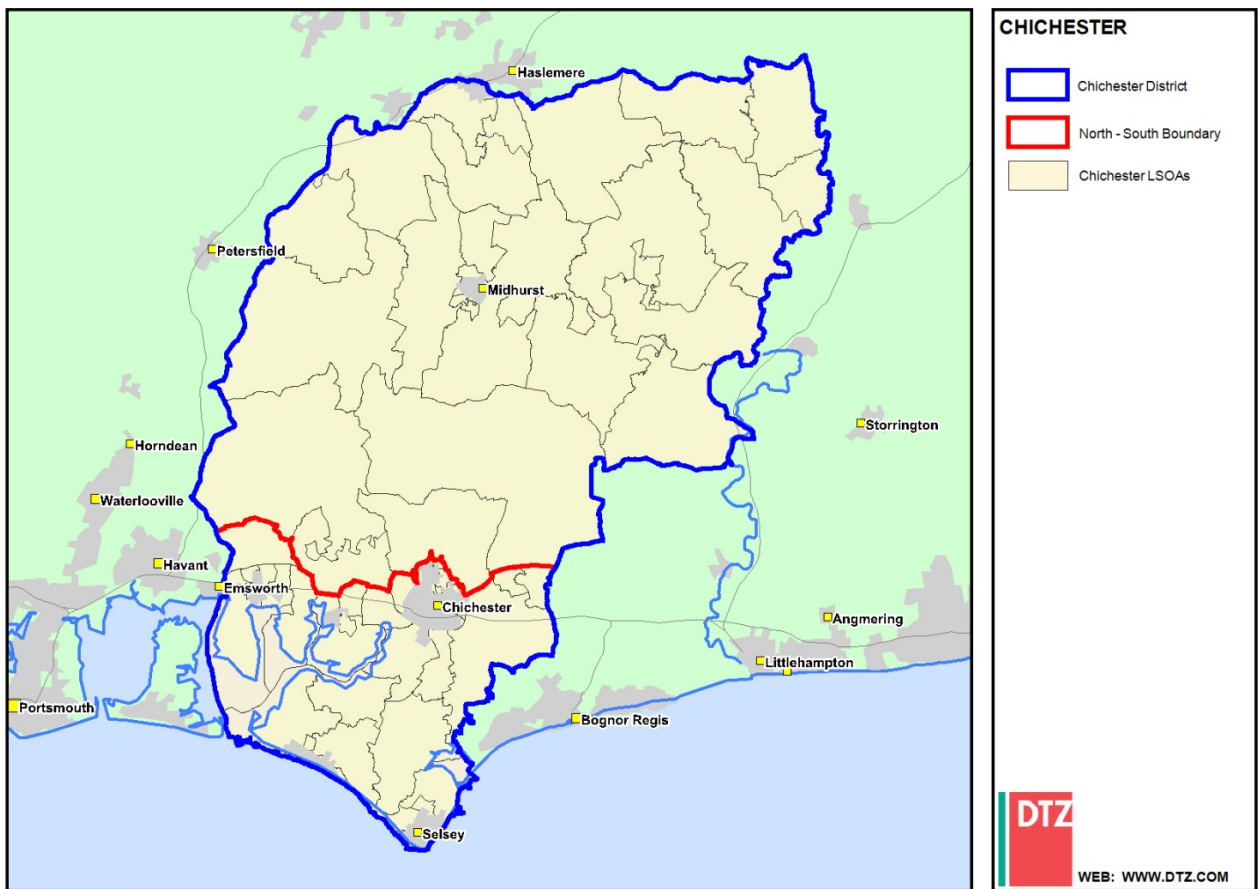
Haslemere

Petersfield

Midhurst

Storrington

Horndean

Waterlooville

Havant

Emsworth

Chichester

Angmering

Littlehampton

Portsmouth

Bognor Regis

Selsey

CHICHESTER

Chichester District

North - South Boundary

Chichester LSOAs

DTZ

WEB: WWW.DTZ.COM